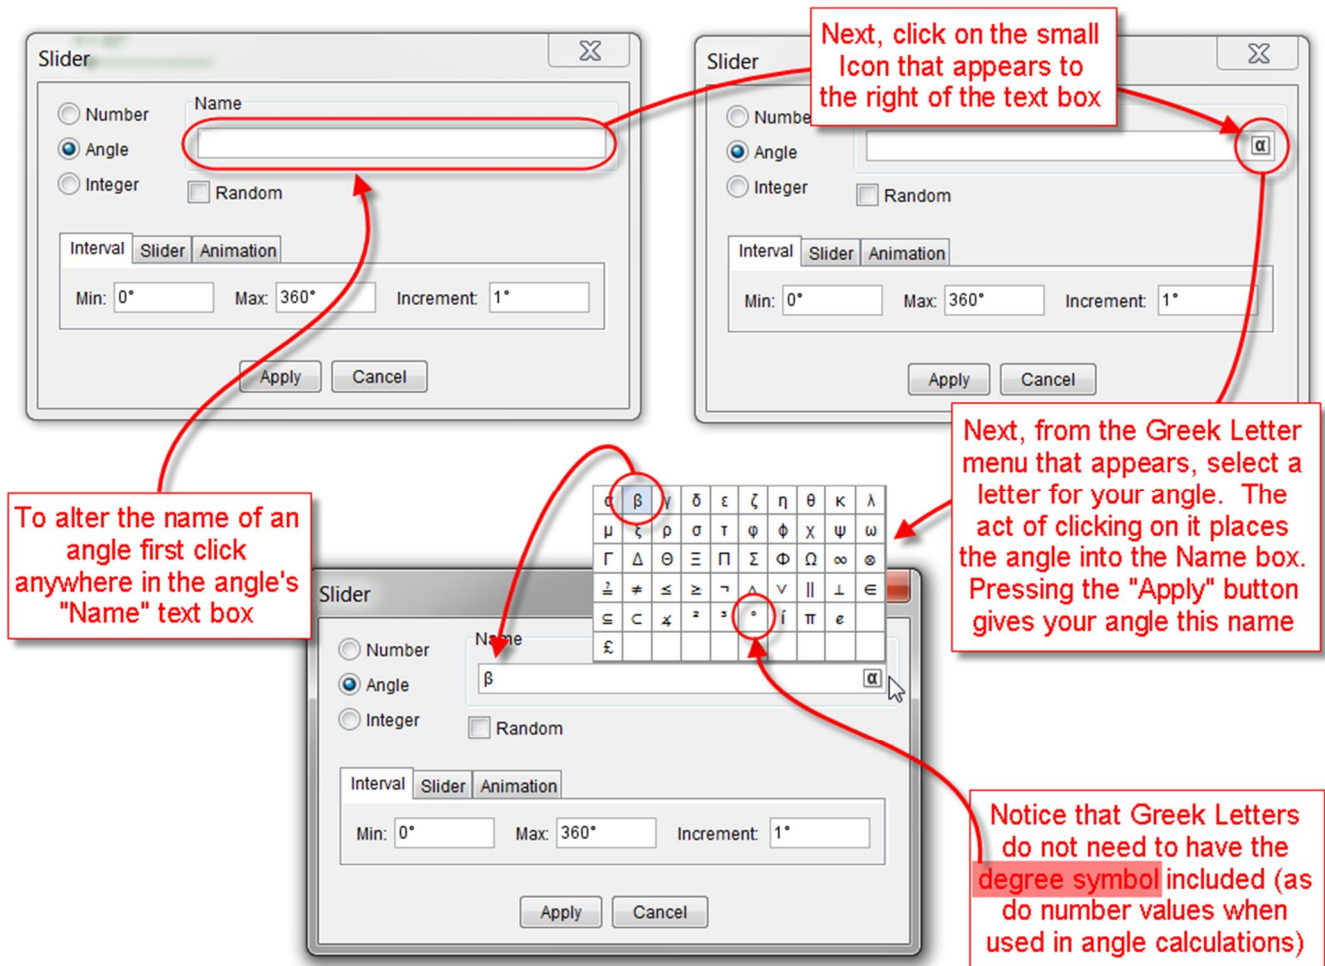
Slider

Number
Angle
Integer

Name

Random

Interval | Slider | Animation

Min: 0°
Max: 360°
Increment: 1°

Apply
Cancel

Next, click on the small Icon that appears to the right of the text box

Slider

Number
Angle
Integer

α

Random

Interval | Slider | Animation

Min: 0°
Max: 360°
Increment: 1°

Apply
Cancel

Next, from the Greek Letter menu that appears, select a letter for your angle. The act of clicking on it places the angle into the Name box. Pressing the "Apply" button gives your angle this name

To alter the name of an angle first click anywhere in the angle's "Name" text box

| α | β | γ | δ | ε | ζ | η | θ | κ | λ |
|---|---|---|---|---|---|---|---|---|---|
| μ | ξ | ρ | σ | τ | φ | ϕ | χ | ψ | ω |
| Γ | Δ | Θ | Ξ | Π | Σ | Φ | Ω | ∞ | ⊗ |
| ≟ | ≠ | ≤ | ≥ | ¬ | ∧ | ∨ | ∥ | ⊥ | ∈ |
| ⊆ | ⊂ | ∡ | ² | ³ | ° | í | π | e | |
| £ | | | | | | | | | |

Slider

Number
Angle
Integer

Name
β
α

Random

Interval | Slider | Animation

Min: 0°
Max: 360°
Increment: 1°

Apply
Cancel

Notice that Greek Letters do not need to have the degree symbol included (as do number values when used in angle calculations)